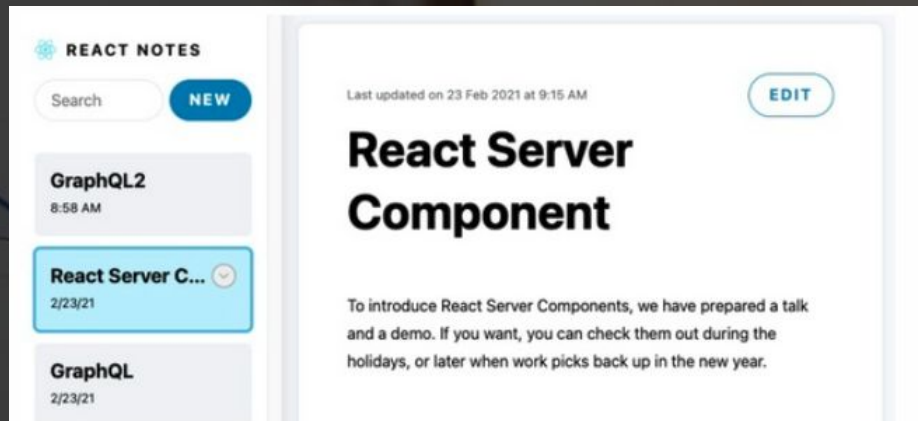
REACT NOTES

Search

NEW

GraphQL2
8:58 AM

React Server C...
2/23/21

GraphQL
2/23/21

Last updated on 23 Feb 2021 at 9:15 AM

EDIT

React Server Component

To introduce React Server Components, we have prepared a talk and a demo. If you want, you can check them out during the holidays, or later when work picks back up in the new year.